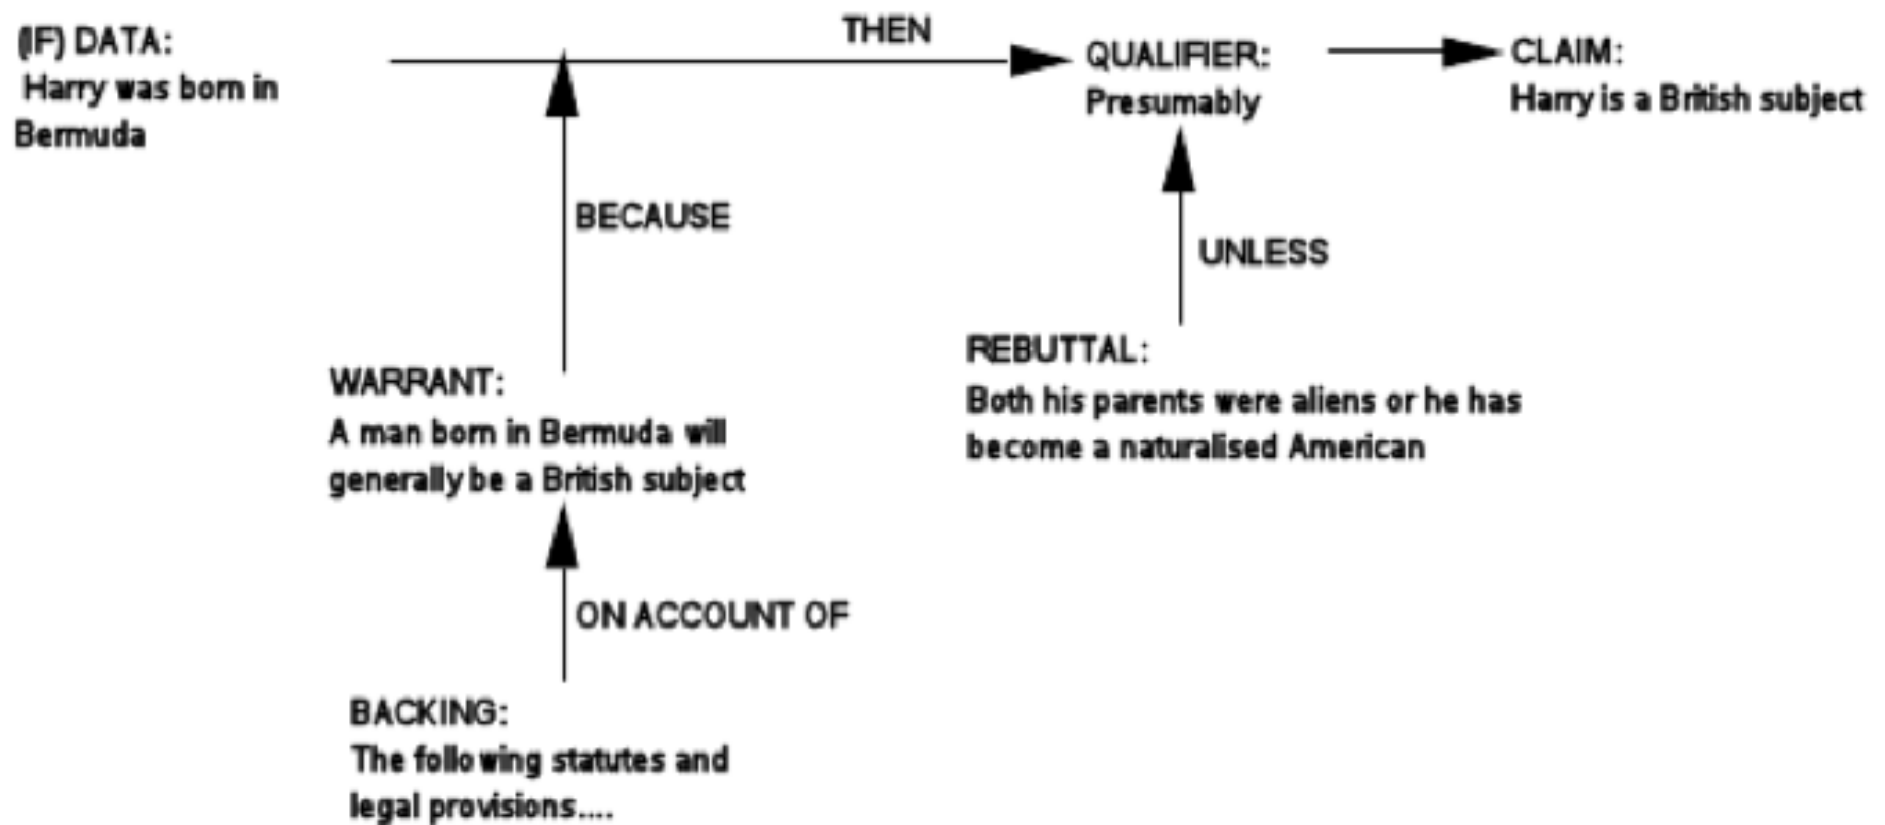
(IF) DATA:
Harry was born in Bermuda

THEN

QUALIFIER:
Presumably

CLAIM:
Harry is a British subject

BECAUSE

UNLESS

REBUTTAL:
Both his parents were aliens or he has become a naturalised American

WARRANT:
A man born in Bermuda will generally be a British subject

ON ACCOUNT OF

BACKING:
The follo wing statutes and legal provisions....